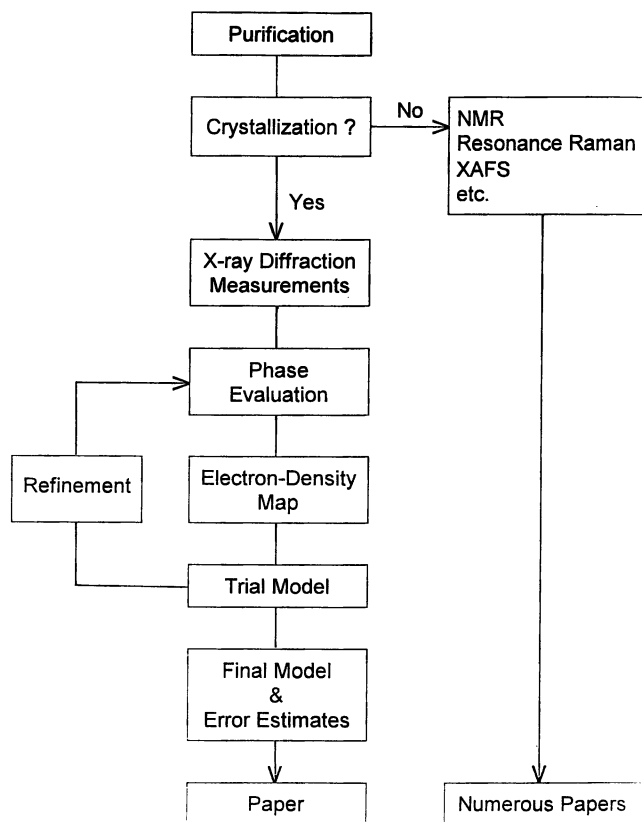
Purification

Crystallization ?

No

NMR
Resonance Raman
XAFS
etc.

Yes

X-ray Diffraction Measurements

Phase Evaluation

Refinement

Electron-Density Map

Trial Model

Final Model & Error Estimates

Paper

Numerous Papers